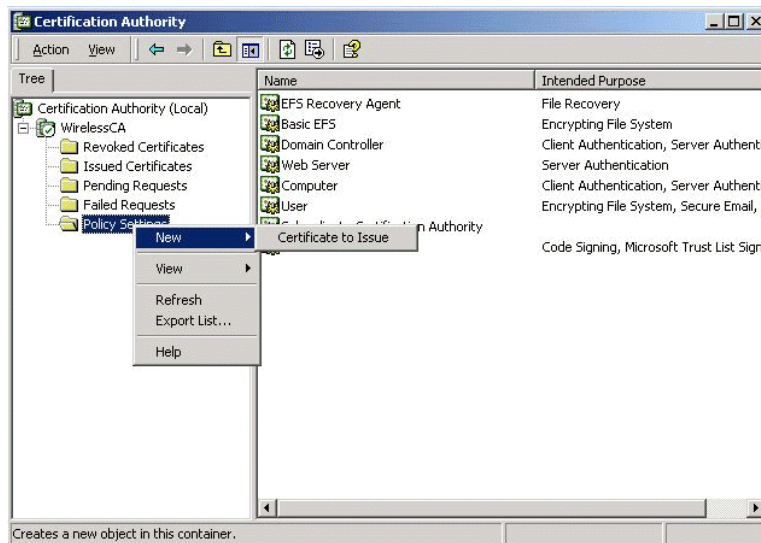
Certification Authority

Action View

Tree

Certification Authority (Local)
WirelessCA
Revoked Certificates
Issued Certificates
Pending Requests
Failed Requests
Policy Se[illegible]

New
View
Refresh
Export List...
Help

Certificate to Issue

| Name | Intended Purpose |
|---|---|
| EFS Recovery Agent | File Recovery |
| Basic EFS | Encrypting File System |
| Domain Controller | Client Authentication, Server Authent |
| Web Server | Server Authentication |
| Computer | Client Authentication, Server Authent |
| User | Encrypting File System, Secure Email, |
| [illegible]n Authority | |
| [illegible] | Code Signing, Microsoft Trust List Sign |

Creates a new object in this container.